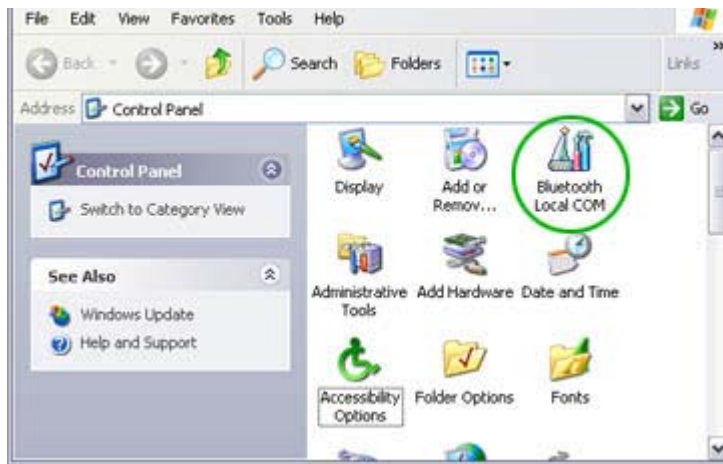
File Edit View Favorites Tools Help

Back Search Folders Links

Address Control Panel Go

Control Panel

Switch to Category View

See Also

Windows Update

Help and Support

Display

Add or Remov...

Bluetooth Local COM

Administrative Tools

Add Hardware

Date and Time

Accessibility Options

Folder Options

Fonts